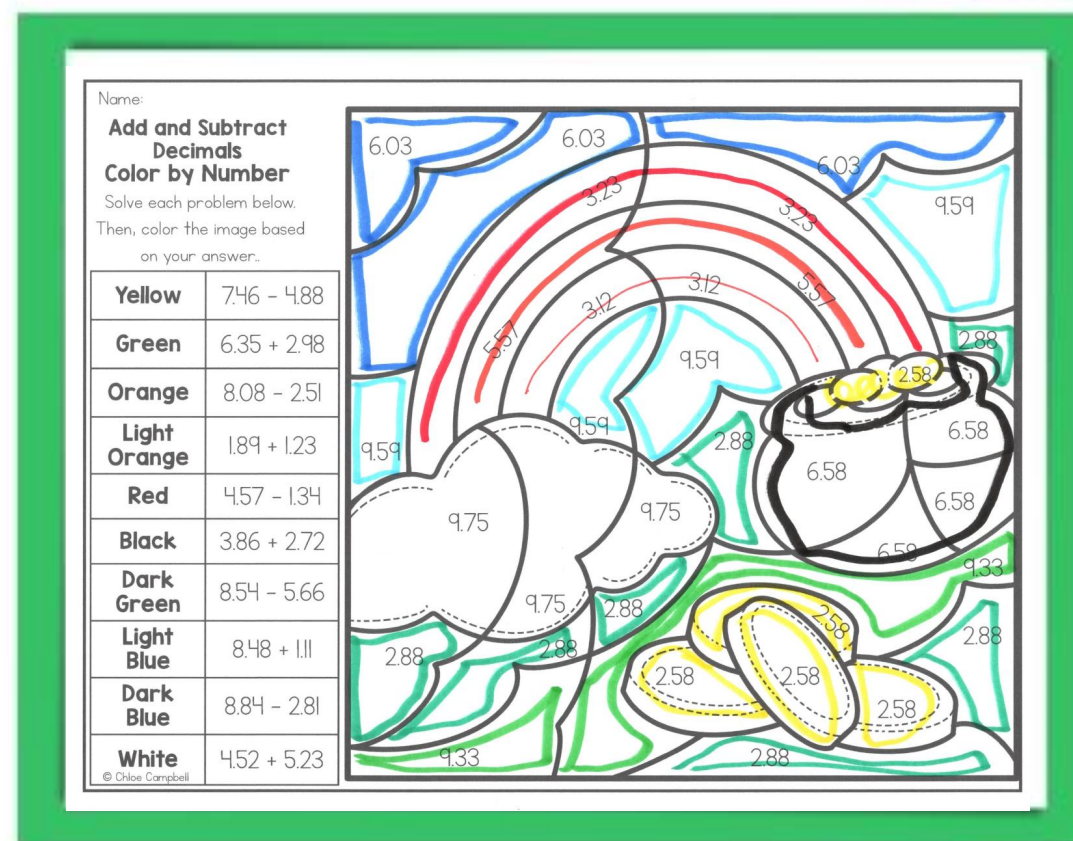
Name:

Add and Subtract Decimals Color by Number

Solve each problem below. Then, color the image based on your answer..

| Yellow | 7.46 - 4.88 |
|---|---|
| Green | 6.35 + 2.98 |
| Orange | 8.08 - 2.51 |
| Light Orange | 1.89 + 1.23 |
| Red | 4.57 - 1.34 |
| Black | 3.86 + 2.72 |
| Dark Green | 8.54 - 5.66 |
| Light Blue | 8.48 + 1.11 |
| Dark Blue | 8.84 - 2.81 |
| White | 4.52 + 5.23 |

© Chloe Campbell

6.03 6.03 6.03 9.59 3.23 3.23 3.12 3.12 5.57 5.57 9.59 2.88 2.58 9.59 9.59 2.88 6.58 6.58 6.58 6.58 6.58 9.75 9.75 9.75 9.33 2.88 2.88 2.88 2.58 2.88 2.58 2.58 2.58 9.33 2.88